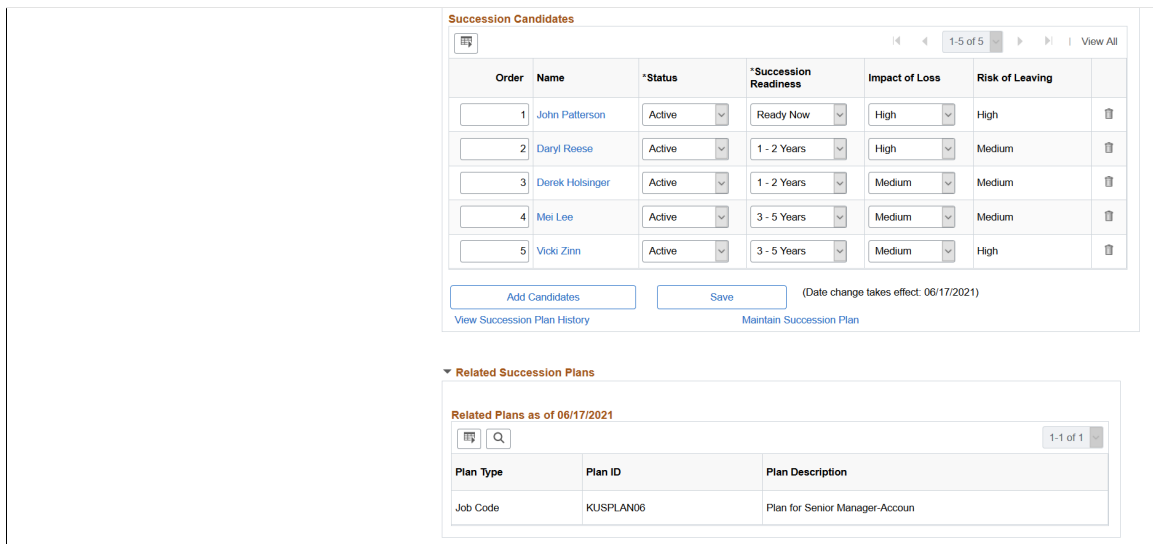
Succession Candidates

1-5 of 5 | View All

| Order | Name | *Status | *Succession Readiness | Impact of Loss | Risk of Leaving |
|---|---|---|---|---|---|
| 1 | John Patterson | Active | Ready Now | High | High |
| 2 | Daryl Reese | Active | 1 - 2 Years | High | Medium |
| 3 | Derek Holsinger | Active | 1 - 2 Years | Medium | Medium |
| 4 | Mei Lee | Active | 3 - 5 Years | Medium | Medium |
| 5 | Vicki Zinn | Active | 3 - 5 Years | Medium | High |

Add Candidates

Save

(Date change takes effect: 06/17/2021)

View Succession Plan History

Maintain Succession Plan

Related Succession Plans

Related Plans as of 06/17/2021

1-1 of 1

| Plan Type | Plan ID | Plan Description |
|---|---|---|
| Job Code | KUSPLAN06 | Plan for Senior Manager-Accoun |